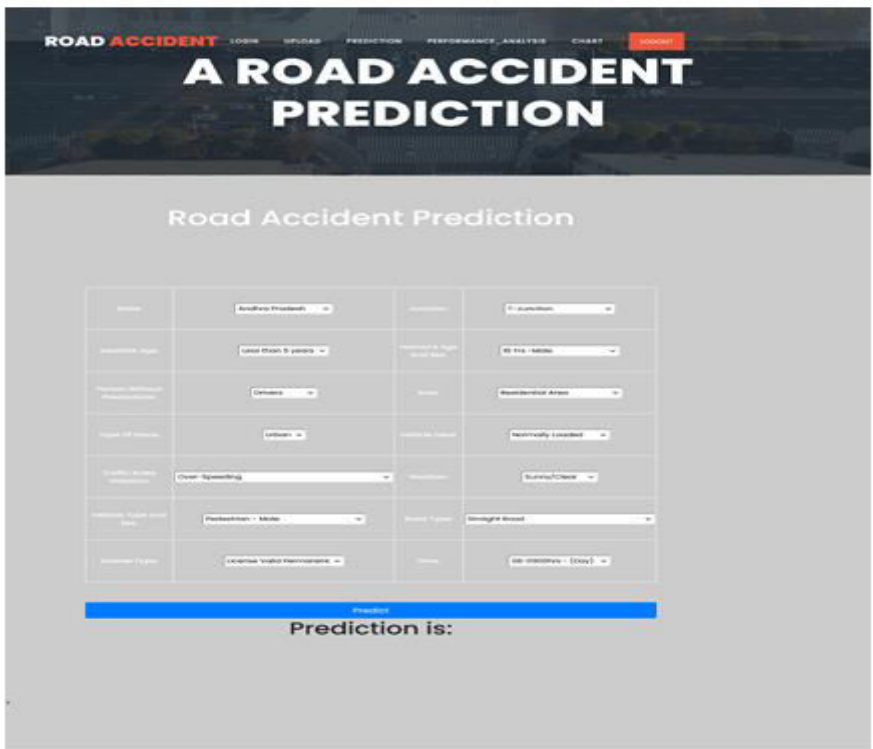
ROAD ACCIDENT LOGIN UPLOAD PREDICTION PERFORMANCE_ANALYSIS CHART LOGOUT

A ROAD ACCIDENT PREDICTION

Road Accident Prediction

| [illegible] | Andhra Pradesh | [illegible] | T-Junction |
|---|---|---|---|
| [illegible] | Less than 5 years | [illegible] | 18 Yrs - Male |
| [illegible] | Drivers | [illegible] | Residential Area |
| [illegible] | Urban | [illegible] | Normally Loaded |
| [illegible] | Over-Speeding | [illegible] | Sunny/Clear |
| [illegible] | Pedestrian - Male | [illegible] | Straight Road |
| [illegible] | License Valid Permanent | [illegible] | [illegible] (Day) |

Predict

Prediction is: